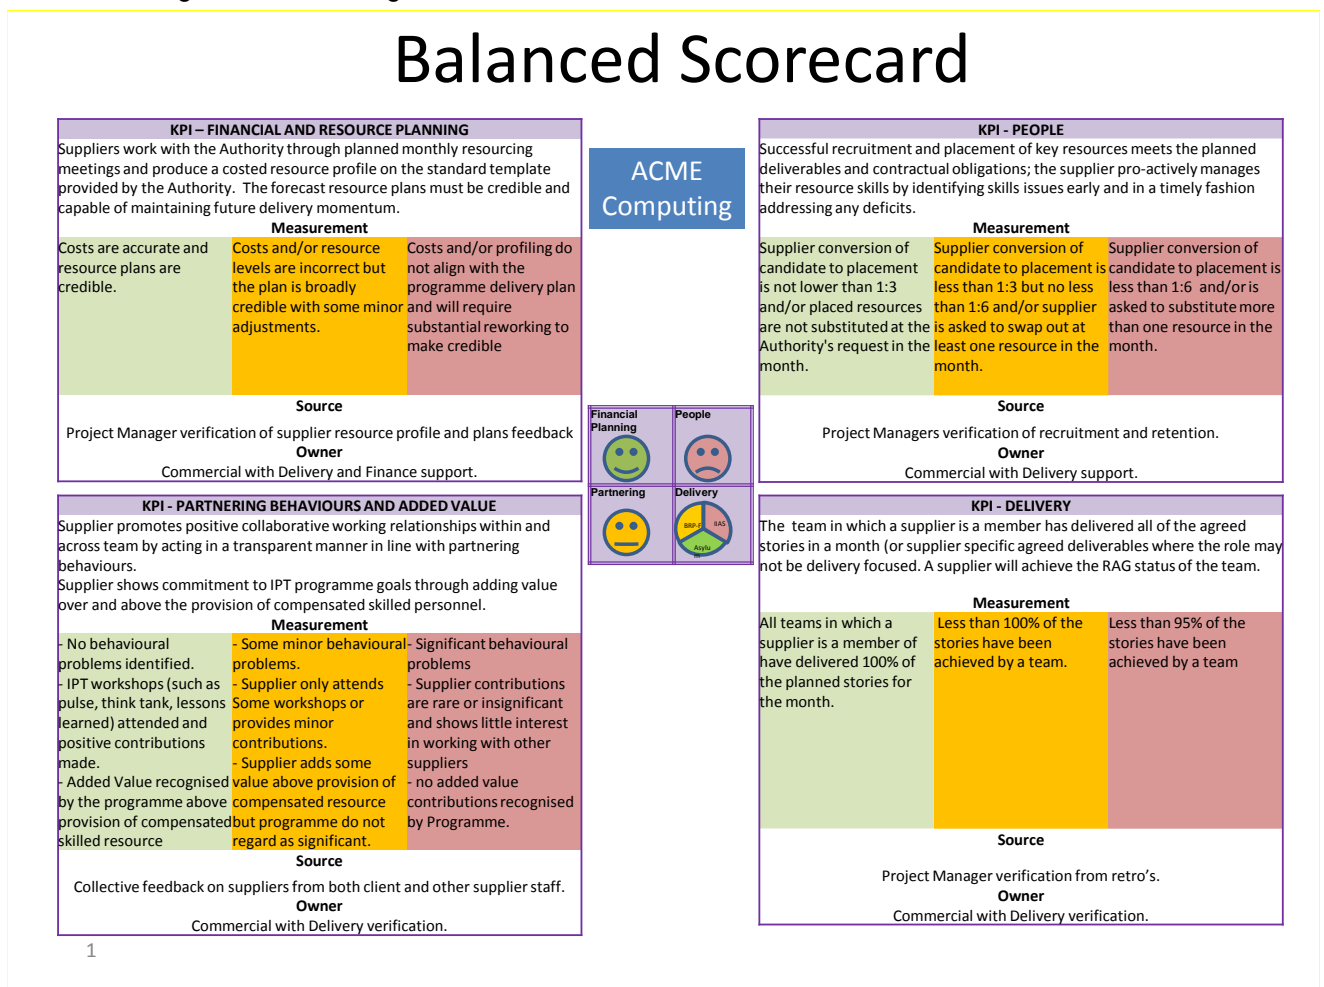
Balanced Scorecard

KPI – FINANCIAL AND RESOURCE PLANNING

Suppliers work with the Authority through planned monthly resourcing meetings and produce a costed resource profile on the standard template provided by the Authority. The forecast resource plans must be credible and capable of maintaining future delivery momentum.

Measurement

| Costs are accurate and resource plans are credible. | Costs and/or resource levels are incorrect but the plan is broadly credible with some minor adjustments. | Costs and/or profiling do not align with the programme delivery plan and will require substantial reworking to make credible |
|---|---|---|

Source

Project Manager verification of supplier resource profile and plans feedback

Owner

Commercial with Delivery and Finance support.

ACME Computing

| Financial Planning | People |
|---|---|
| Partnering | Delivery |

BRP-F IIAS Asylu

KPI - PEOPLE

Successful recruitment and placement of key resources meets the planned deliverables and contractual obligations; the supplier pro-actively manages their resource skills by identifying skills issues early and in a timely fashion addressing any deficits.

Measurement

| Supplier conversion of candidate to placement is not lower than 1:3 and/or placed resources are not substituted at the Authority's request in the month. | Supplier conversion of candidate to placement is less than 1:3 but no less than 1:6 and/or supplier is asked to swap out at least one resource in the month. | Supplier conversion of candidate to placement is less than 1:6 and/or is asked to substitute more than one resource in the month. |
|---|---|---|

Source

Project Managers verification of recruitment and retention.

Owner

Commercial with Delivery support.

KPI - PARTNERING BEHAVIOURS AND ADDED VALUE

Supplier promotes positive collaborative working relationships within and across team by acting in a transparent manner in line with partnering behaviours.

Supplier shows commitment to IPT programme goals through adding value over and above the provision of compensated skilled personnel.

Measurement

| - No behavioural problems identified. - IPT workshops (such as pulse, think tank, lessons learned) attended and positive contributions made. - Added Value recognised by the programme above provision of compensated skilled resource | - Some minor behavioural problems. - Supplier only attends Some workshops or provides minor contributions. - Supplier adds some value above provision of compensated resource but programme do not regard as significant. | - Significant behavioural problems - Supplier contributions are rare or insignificant and shows little interest in working with other suppliers - no added value contributions recognised by Programme. |
|---|---|---|

Source

Collective feedback on suppliers from both client and other supplier staff.

Owner

Commercial with Delivery verification.

KPI - DELIVERY

The team in which a supplier is a member has delivered all of the agreed stories in a month (or supplier specific agreed deliverables where the role may not be delivery focused. A supplier will achieve the RAG status of the team.

Measurement

| All teams in which a supplier is a member of have delivered 100% of the planned stories for the month. | Less than 100% of the stories have been achieved by a team. | Less than 95% of the stories have been achieved by a team |
|---|---|---|

Source

Project Manager verification from retro's.

Owner

Commercial with Delivery verification.

1